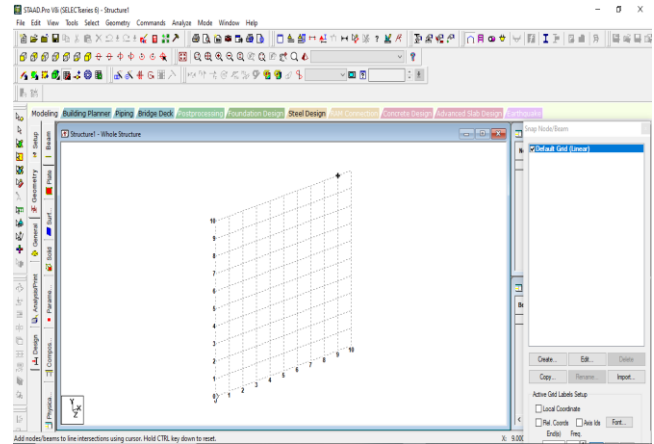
STAAD.Pro V8i (SELECTseries 6) - Structure1

File Edit View Tools Select Geometry Commands Analyze Mode Window Help

Modeling Building Planner Piping Bridge Deck Postprocessing Foundation Design Steel Design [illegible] Concrete Design Advanced Slab Design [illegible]

Structure1 - Whole Structure

Setup Beam Plate Surf... Solid Geometry General Paramete... Analysis/Print Compos... Design Physica...

10 9 8 7 6 5 4 3 2 1 0

1 2 3 4 5 6 7 8 9 10

Y X Z

Snap Node/Beam

Default Grid (Linear)

Create... Edit... Delete

Copy... Rename... Import...

Active Grid Labels Setup

Local Coordinate

Rel. Coords Axis Ids Font...

End(s) Freq.

Add nodes/beams to line intersections using cursor. Hold CTRL key down to reset.

X: 9.000